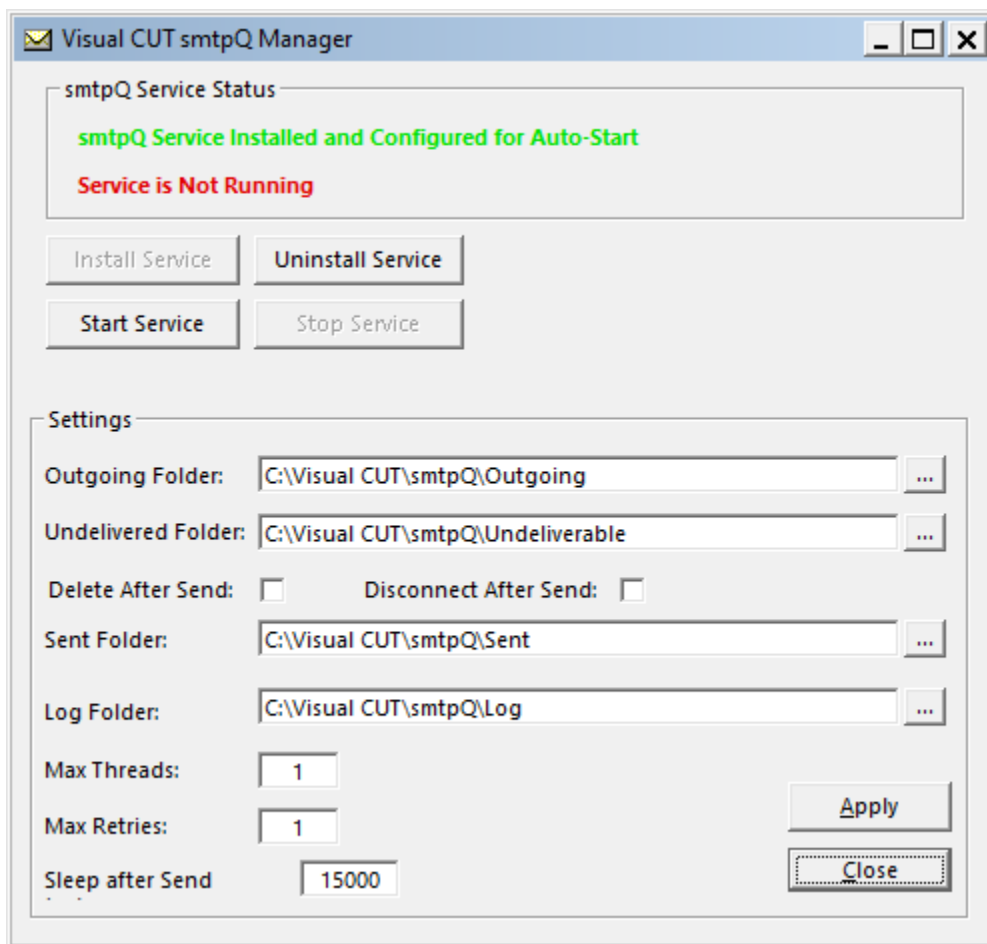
Visual CUT smtpQ Manager

smtpQ Service Status

smtpQ Service Installed and Configured for Auto-Start

Service is Not Running

Install Service
Uninstall Service
Start Service
Stop Service

Settings

Outgoing Folder: C:\Visual CUT\smtpQ\Outgoing ...

Undelivered Folder: C:\Visual CUT\smtpQ\Undeliverable ...

Delete After Send:
Disconnect After Send:

Sent Folder: C:\Visual CUT\smtpQ\Sent ...

Log Folder: C:\Visual CUT\smtpQ\Log ...

Max Threads: 1

Max Retries: 1

Sleep after Send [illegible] 15000

Apply

Close